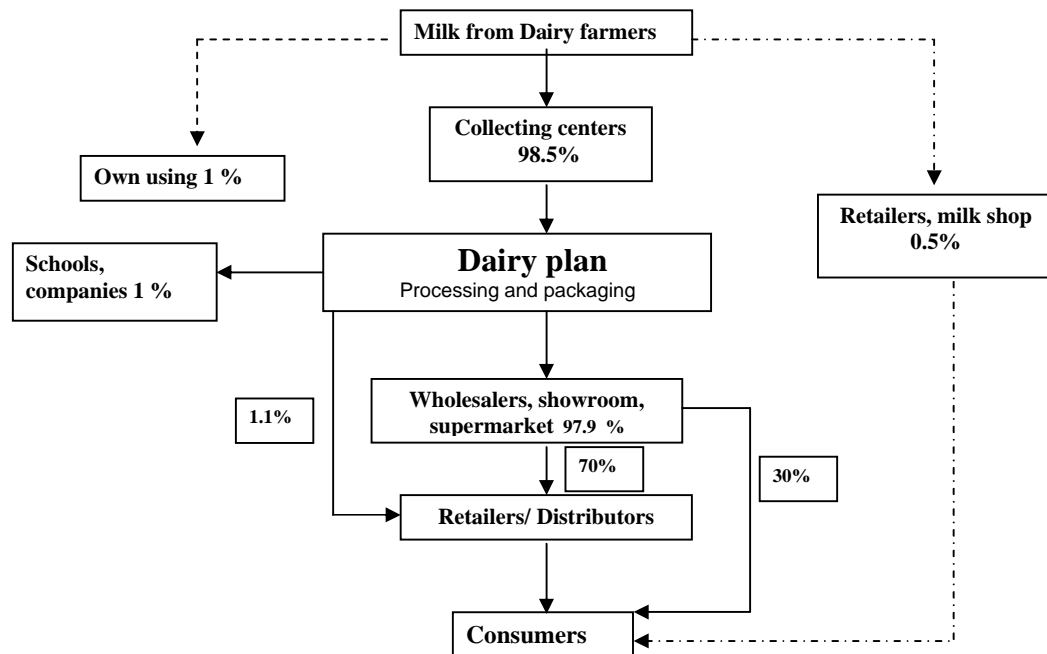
Milk from Dairy farmers

Own using 1 %

Collecting centers 98.5%

Retailers, milk shop 0.5%

Schools, companies 1 %

Dairy plan
Processing and packaging

1.1%

Wholesalers, showroom, supermarket 97.9 %

70%

30%

Retailers/ Distributors

Consumers